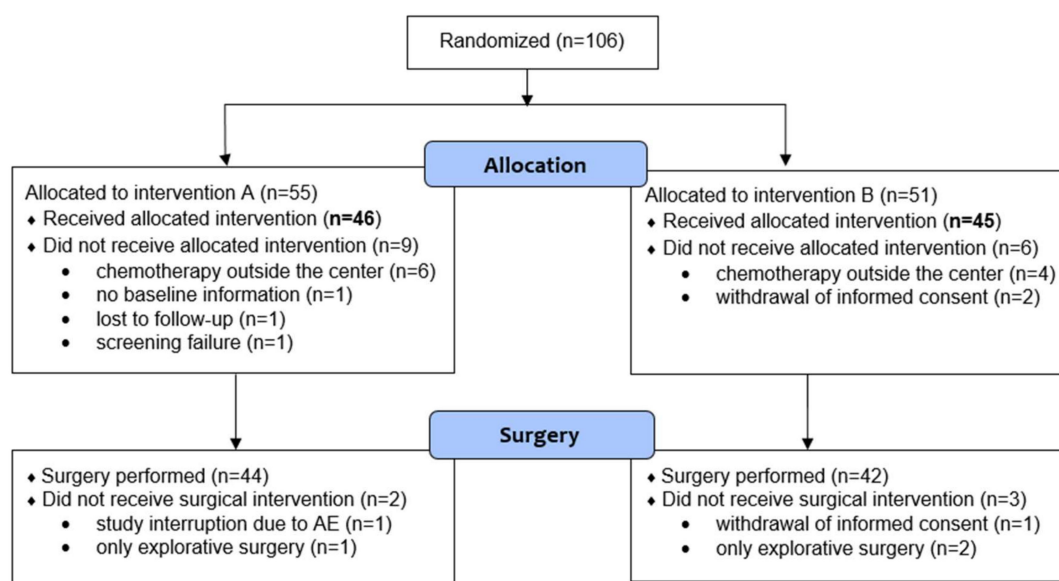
Randomized (n=106)

Allocation

Allocated to intervention A (n=55)
♦ Received allocated intervention (**n=46**)
♦ Did not receive allocated intervention (n=9)
• chemotherapy outside the center (n=6)
• no baseline information (n=1)
• lost to follow-up (n=1)
• screening failure (n=1)

Allocated to intervention B (n=51)
♦ Received allocated intervention (**n=45**)
♦ Did not receive allocated intervention (n=6)
• chemotherapy outside the center (n=4)
• withdrawal of informed consent (n=2)

Surgery

♦ Surgery performed (n=44)
♦ Did not receive surgical intervention (n=2)
• study interruption due to AE (n=1)
• only explorative surgery (n=1)

♦ Surgery performed (n=42)
♦ Did not receive surgical intervention (n=3)
• withdrawal of informed consent (n=1)
• only explorative surgery (n=2)